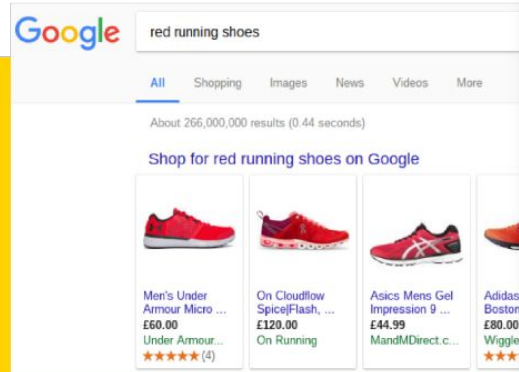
Google

red running shoes

All Shopping Images News Videos More

About 266,000,000 results (0.44 seconds)

Shop for red running shoes on Google

Men's Under Armour Micro ...
£60.00
Under Armour...
★★★★★ (4)

On Cloudflow Spice|Flash, ...
£120.00
On Running

Asics Mens Gel Impression 9 ...
£44.99
MandMDirect.c...

Adidas Boston
£80.00
Wiggle
★★★